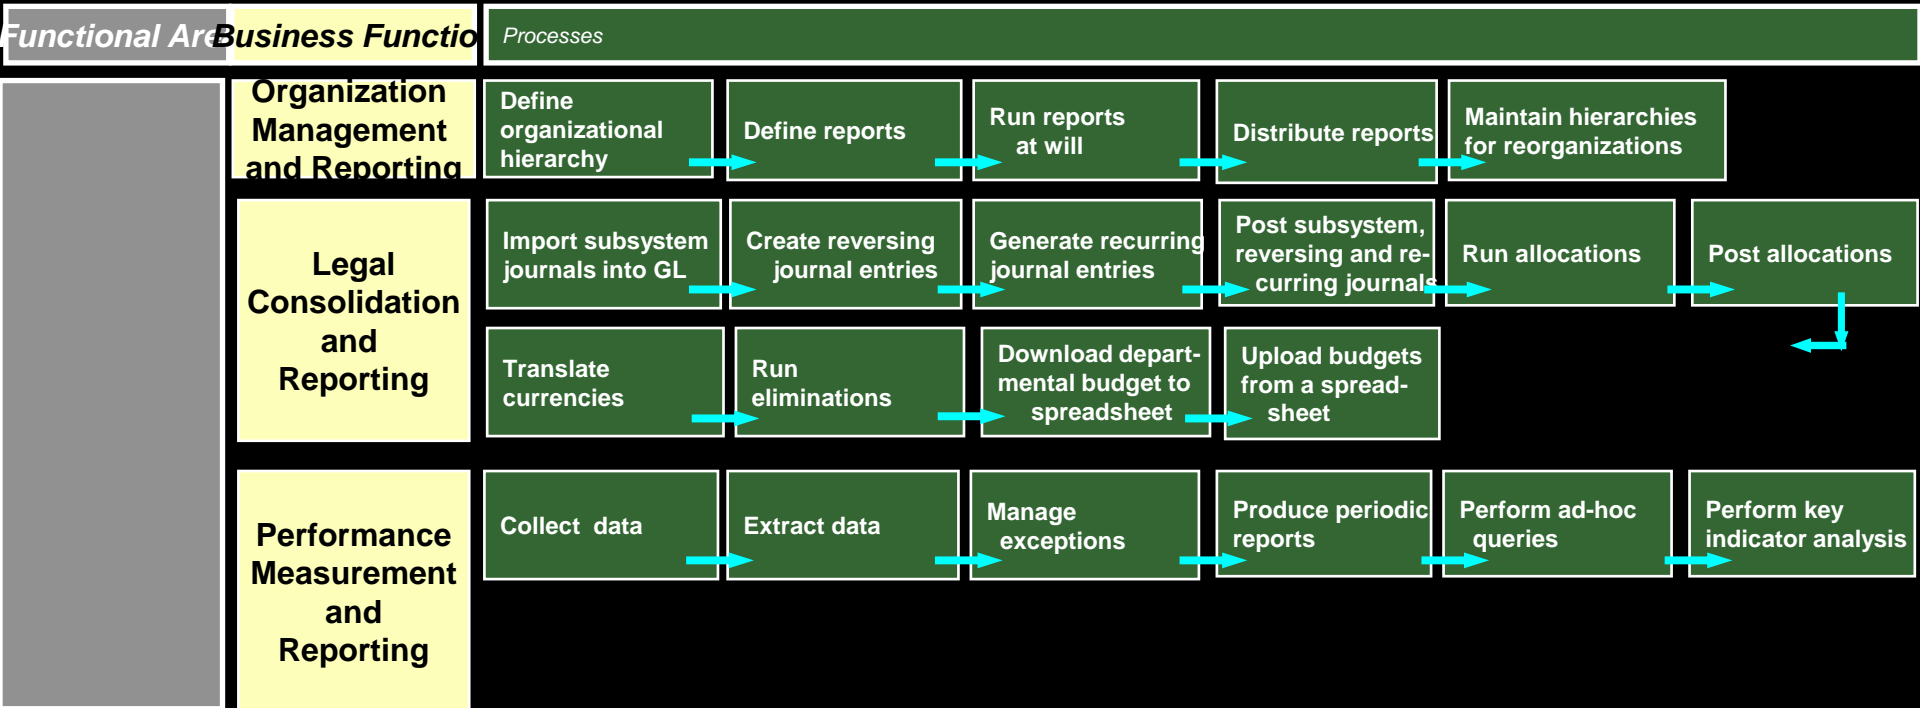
Functional Are Business Functio Processes

Organization Management and Reporting

Define organizational hierarchy

Define reports

Run reports at will

Distribute reports

Maintain hierarchies for reorganizations

Legal Consolidation and Reporting

Import subsystem journals into GL

Create reversing journal entries

Generate recurring journal entries

Post subsystem, reversing and recurring journals

Run allocations

Post allocations

Translate currencies

Run eliminations

Download departmental budget to spreadsheet

Upload budgets from a spreadsheet

Performance Measurement and Reporting

Collect data

Extract data

Manage exceptions

Produce periodic reports

Perform ad-hoc queries

Perform key indicator analysis